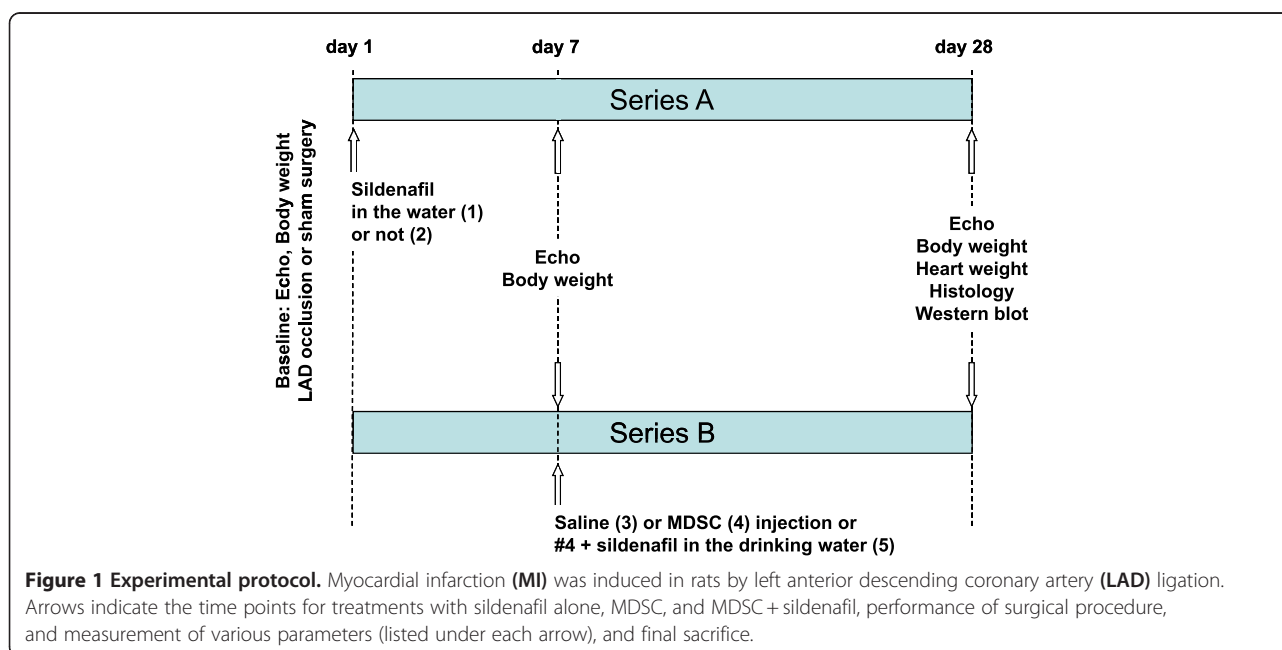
day 1

day 7

day 28

Series A

Baseline: Echo, Body weight
LAD occlusion or sham surgery

Sildenafil
in the water (1)
or not (2)

Echo
Body weight

Echo
Body weight
Heart weight
Histology
Western blot

Series B

Saline (3) or MDSC (4) injection or
#4 + sildenafil in the drinking water (5)

**Figure 1 Experimental protocol.** Myocardial infarction **(MI)** was induced in rats by left anterior descending coronary artery **(LAD)** ligation. Arrows indicate the time points for treatments with sildenafil alone, MDSC, and MDSC + sildenafil, performance of surgical procedure, and measurement of various parameters (listed under each arrow), and final sacrifice.